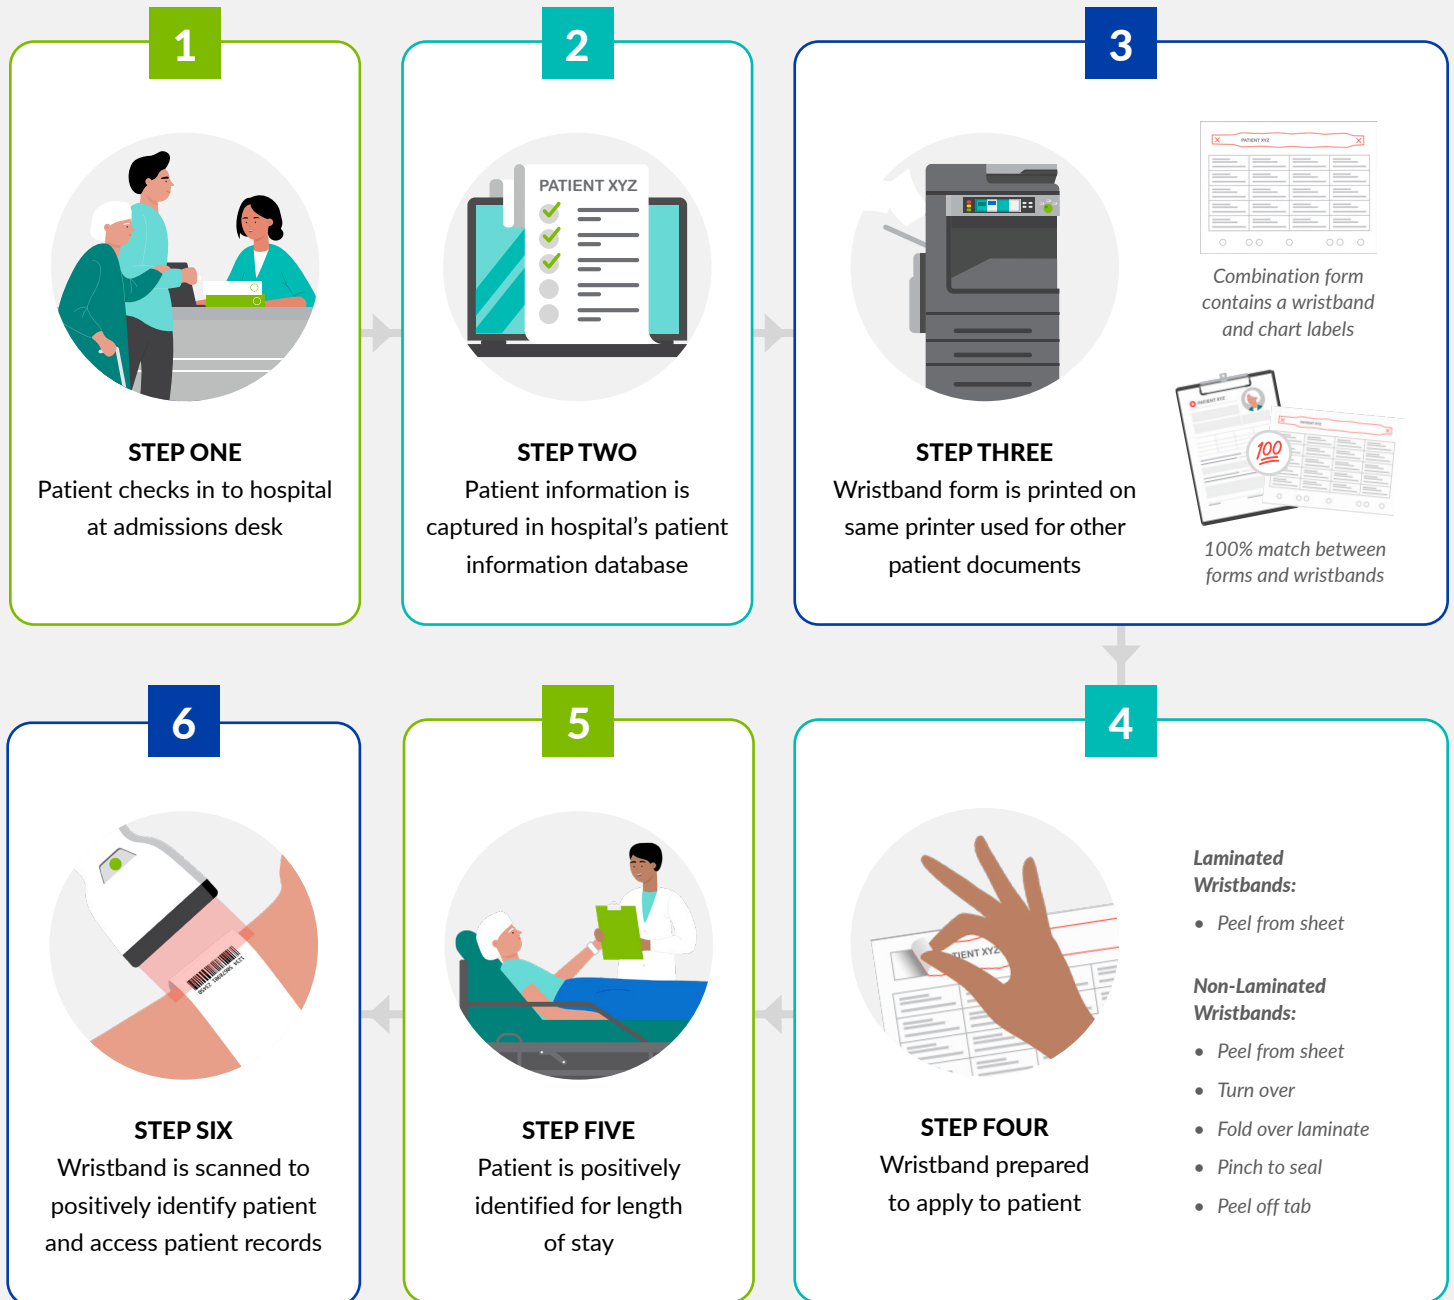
1

STEP ONE
Patient checks in to hospital at admissions desk

2

PATIENT XYZ

STEP TWO
Patient information is captured in hospital's patient information database

3

PATIENT XYZ

Combination form contains a wristband and chart labels

100

100% match between forms and wristbands

STEP THREE
Wristband form is printed on same printer used for other patient documents

6

STEP SIX
Wristband is scanned to positively identify patient and access patient records

5

STEP FIVE
Patient is positively identified for length of stay

4

IENT XYZ

STEP FOUR
Wristband prepared to apply to patient

Laminated Wristbands:
• Peel from sheet

Non-Laminated Wristbands:
• Peel from sheet
• Turn over
• Fold over laminate
• Pinch to seal
• Peel off tab